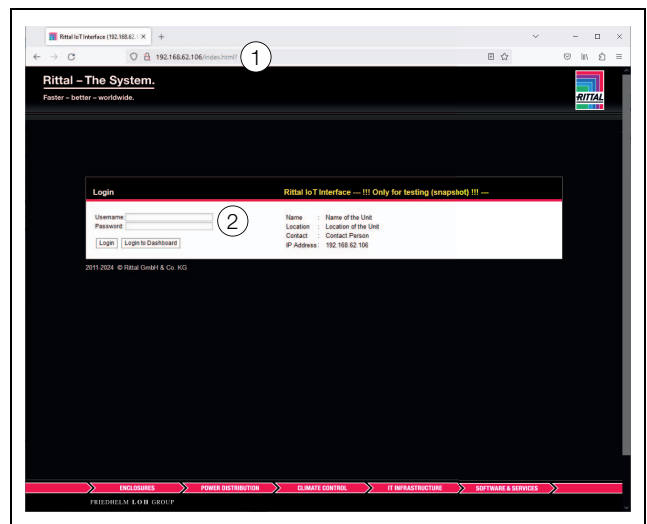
Rittal IoT Interface (192.168.62. ×  +

192.168.62.106/index.html?

1

Rittal – The System.

Faster – better – worldwide.

RITTAL

Login

Rittal IoT Interface --- !!! Only for testing (snapshot) !!! ---

Username

Password

2

Login  Login to Dashboard

Name : Name of the Unit
Location : Location of the Unit
Contact : Contact Person
IP Address : 192.168.62.106

2011-2024 © Rittal GmbH & Co. KG

ENCLOSURES  POWER DISTRIBUTION  CLIMATE CONTROL  IT INFRASTRUCTURE  SOFTWARE & SERVICES

FRIEDHELM LOH GROUP